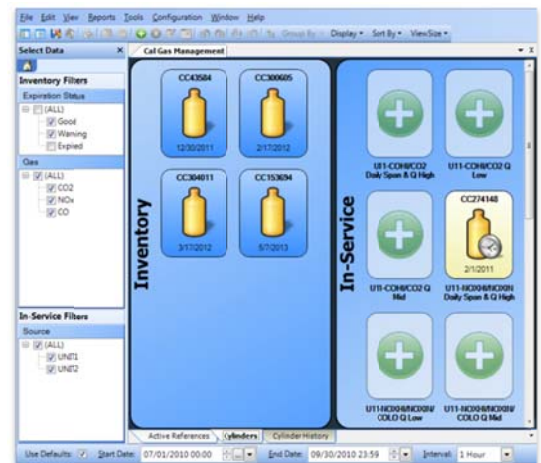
File Edit View Reports Tools Configuration Window Help

Group By Display Sort By ViewSize

Select Data

Cal Gas Management

Inventory Filters

Expiration Status

(ALL)

Good

Warning

Expired

Gas

(ALL)

CO2

NOx

CO

In-Service Filters

Source

(ALL)

UNIT1

UNIT2

Inventory

CC43504

12/30/2011

CC300605

2/17/2012

CC304011

3/17/2012

CC153694

5/7/2013

In-Service

U11-COHI/CO2 Daily Span & Q High

U11-COHI/CO2 Q Low

U11-COHI/CO2 Q Mid

CC274148

2/1/2011

U11-NOXHI/NOXHI Daily Span & Q High

U11-NOXHI/NOXHI COLO Q Low

U11-NOXHI/NOXHI COLO Q Mid

Active References Cylinders Cylinder History

Use Defaults: Start Date: 07/01/2010 00:00 End Date: 09/30/2010 23:59 Interval: 1 Hour